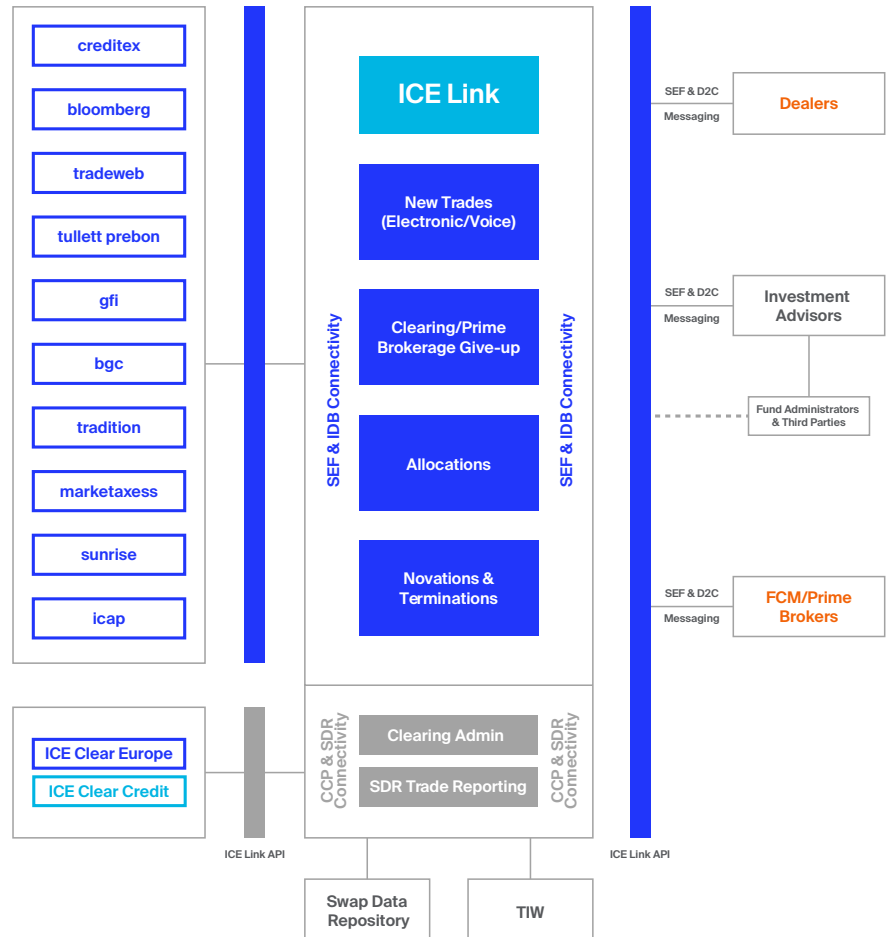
creditex
bloomberg
tradeweb
tullett prebon
gfi
bgc
tradition
marketaxess
sunrise
icap

ICE Clear Europe
ICE Clear Credit

ICE Link API

SEF & IDB Connectivity

ICE Link

New Trades (Electronic/Voice)

Clearing/Prime Brokerage Give-up

Allocations

Novations & Terminations

SEF & IDB Connectivity

CCP & SDR Connectivity

Clearing Admin

SDR Trade Reporting

CCP & SDR Connectivity

Swap Data Repository

TIW

ICE Link API

SEF & D2C Messaging

Dealers

SEF & D2C Messaging

Investment Advisors

Fund Administrators & Third Parties

SEF & D2C Messaging

FCM/Prime Brokers